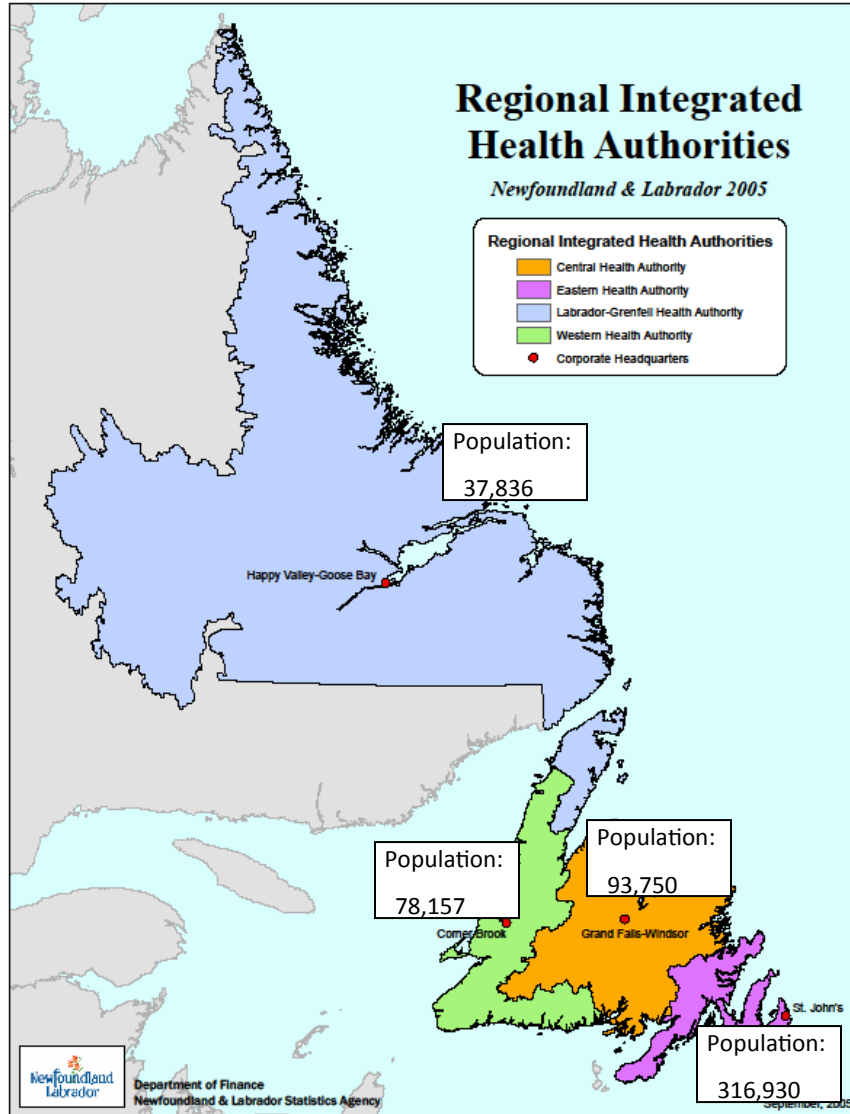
Regional Integrated Health Authorities

Newfoundland & Labrador 2005

Regional Integrated Health Authorities
Central Health Authority
Eastern Health Authority
Labrador-Grenfell Health Authority
Western Health Authority
Corporate Headquarters

Population:
37,836

Happy Valley-Goose Bay

Population:
93,750

Population:
78,157

Corner Brook

Grand Falls-Windsor

St. John's

Population:
316,930

Newfoundland Labrador

Department of Finance
Newfoundland & Labrador Statistics Agency

September, 2005